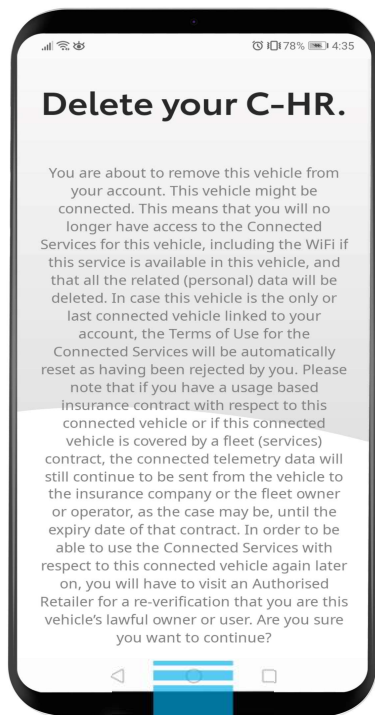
78% 4:35

Delete your C-HR.

You are about to remove this vehicle from your account. This vehicle might be connected. This means that you will no longer have access to the Connected Services for this vehicle, including the WiFi if this service is available in this vehicle, and that all the related (personal) data will be deleted. In case this vehicle is the only or last connected vehicle linked to your account, the Terms of Use for the Connected Services will be automatically reset as having been rejected by you. Please note that if you have a usage based insurance contract with respect to this connected vehicle or if this connected vehicle is covered by a fleet (services) contract, the connected telemetry data will still continue to be sent from the vehicle to the insurance company or the fleet owner or operator, as the case may be, until the expiry date of that contract. In order to be able to use the Connected Services with respect to this connected vehicle again later on, you will have to visit an Authorised Retailer for a re-verification that you are this vehicle's lawful owner or user. Are you sure you want to continue?